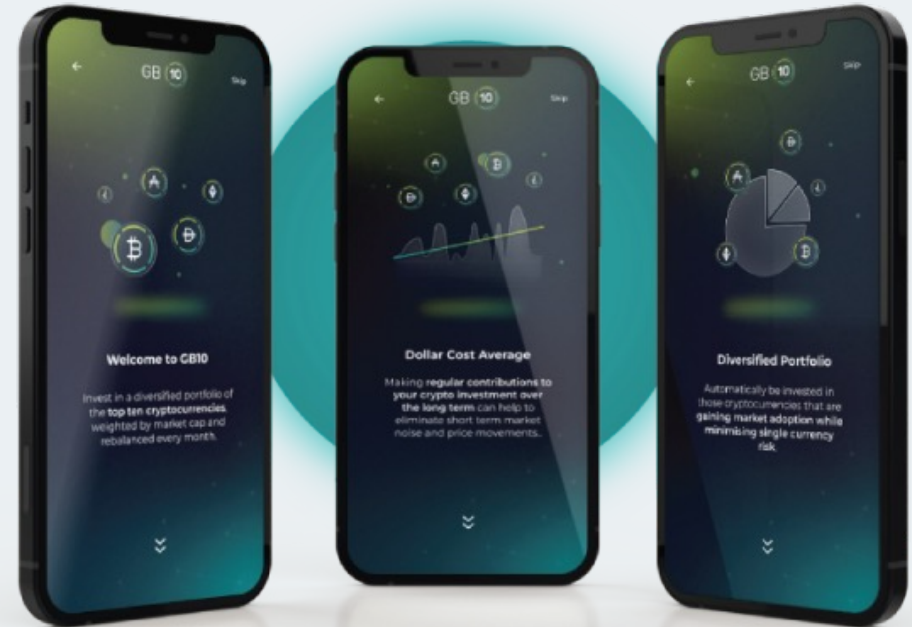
GB 10

Skip

Welcome to GB10

Invest in a diversified portfolio of the top ten cryptocurrencies, weighted by market cap and rebalanced every month.

GB 10

Skip

Dollar Cost Average

Making regular contributions to your crypto investment over the long term can help to eliminate short term market noise and price movements.

GB 10

Skip

Diversified Portfolio

Automatically be invested in those cryptocurrencies that are gaining market adoption while minimising single currency risk.